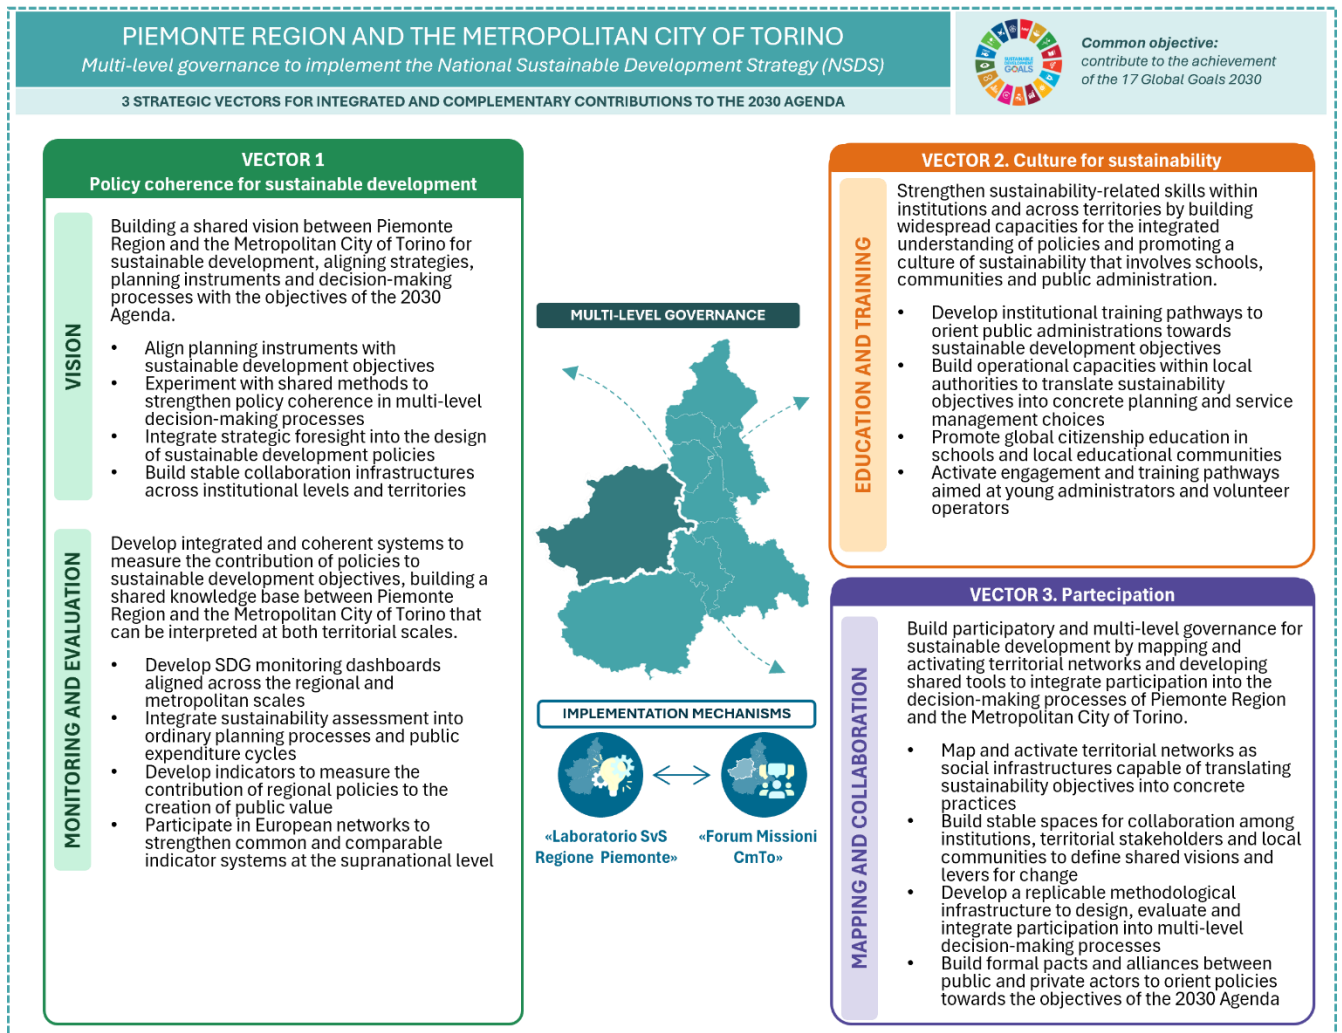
PIEMONTE REGION AND THE METROPOLITAN CITY OF TORINO

Multi-level governance to implement the National Sustainable Development Strategy (NSDS)

3 STRATEGIC VECTORS FOR INTEGRATED AND COMPLEMENTARY CONTRIBUTIONS TO THE 2030 AGENDA

SUSTAINABLE DEVELOPMENT GOALS

Common objective: contribute to the achievement of the 17 Global Goals 2030

VECTOR 1
Policy coherence for sustainable development

VISION

Building a shared vision between Piemonte Region and the Metropolitan City of Torino for sustainable development, aligning strategies, planning instruments and decision-making processes with the objectives of the 2030 Agenda.

- Align planning instruments with sustainable development objectives
- Experiment with shared methods to strengthen policy coherence in multi-level decision-making processes
- Integrate strategic foresight into the design of sustainable development policies
- Build stable collaboration infrastructures across institutional levels and territories

MONITORING AND EVALUATION

Develop integrated and coherent systems to measure the contribution of policies to sustainable development objectives, building a shared knowledge base between Piemonte Region and the Metropolitan City of Torino that can be interpreted at both territorial scales.

- Develop SDG monitoring dashboards aligned across the regional and metropolitan scales
- Integrate sustainability assessment into ordinary planning processes and public expenditure cycles
- Develop indicators to measure the contribution of regional policies to the creation of public value
- Participate in European networks to strengthen common and comparable indicator systems at the supranational level

MULTI-LEVEL GOVERNANCE

IMPLEMENTATION MECHANISMS

«Laboratorio SvS Regione Piemonte»

«Forum Missioni CmTo»

VECTOR 2. Culture for sustainability

EDUCATION AND TRAINING

Strengthen sustainability-related skills within institutions and across territories by building widespread capacities for the integrated understanding of policies and promoting a culture of sustainability that involves schools, communities and public administration.

- Develop institutional training pathways to orient public administrations towards sustainable development objectives
- Build operational capacities within local authorities to translate sustainability objectives into concrete planning and service management choices
- Promote global citizenship education in schools and local educational communities
- Activate engagement and training pathways aimed at young administrators and volunteer operators

VECTOR 3. Partecipation

MAPPING AND COLLABORATION

Build participatory and multi-level governance for sustainable development by mapping and activating territorial networks and developing shared tools to integrate participation into the decision-making processes of Piemonte Region and the Metropolitan City of Torino.

- Map and activate territorial networks as social infrastructures capable of translating sustainability objectives into concrete practices
- Build stable spaces for collaboration among institutions, territorial stakeholders and local communities to define shared visions and levers for change
- Develop a replicable methodological infrastructure to design, evaluate and integrate participation into multi-level decision-making processes
- Build formal pacts and alliances between public and private actors to orient policies towards the objectives of the 2030 Agenda